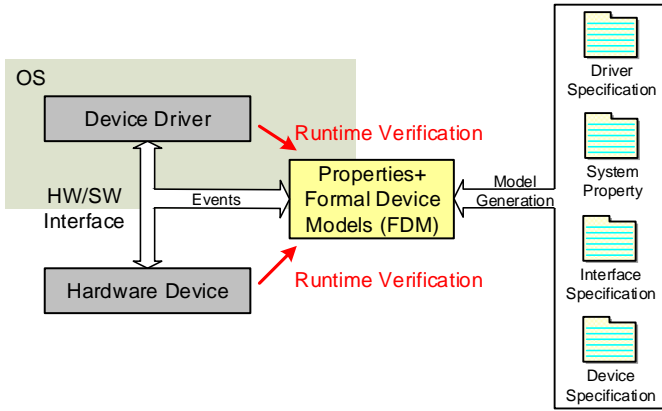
OS

Device Driver

Runtime Verification

HW/SW Interface

Events

Properties+ Formal Device Models (FDM)

Model Generation

Hardware Device

Runtime Verification

Driver Specification

System Property

Interface Specification

Device Specification